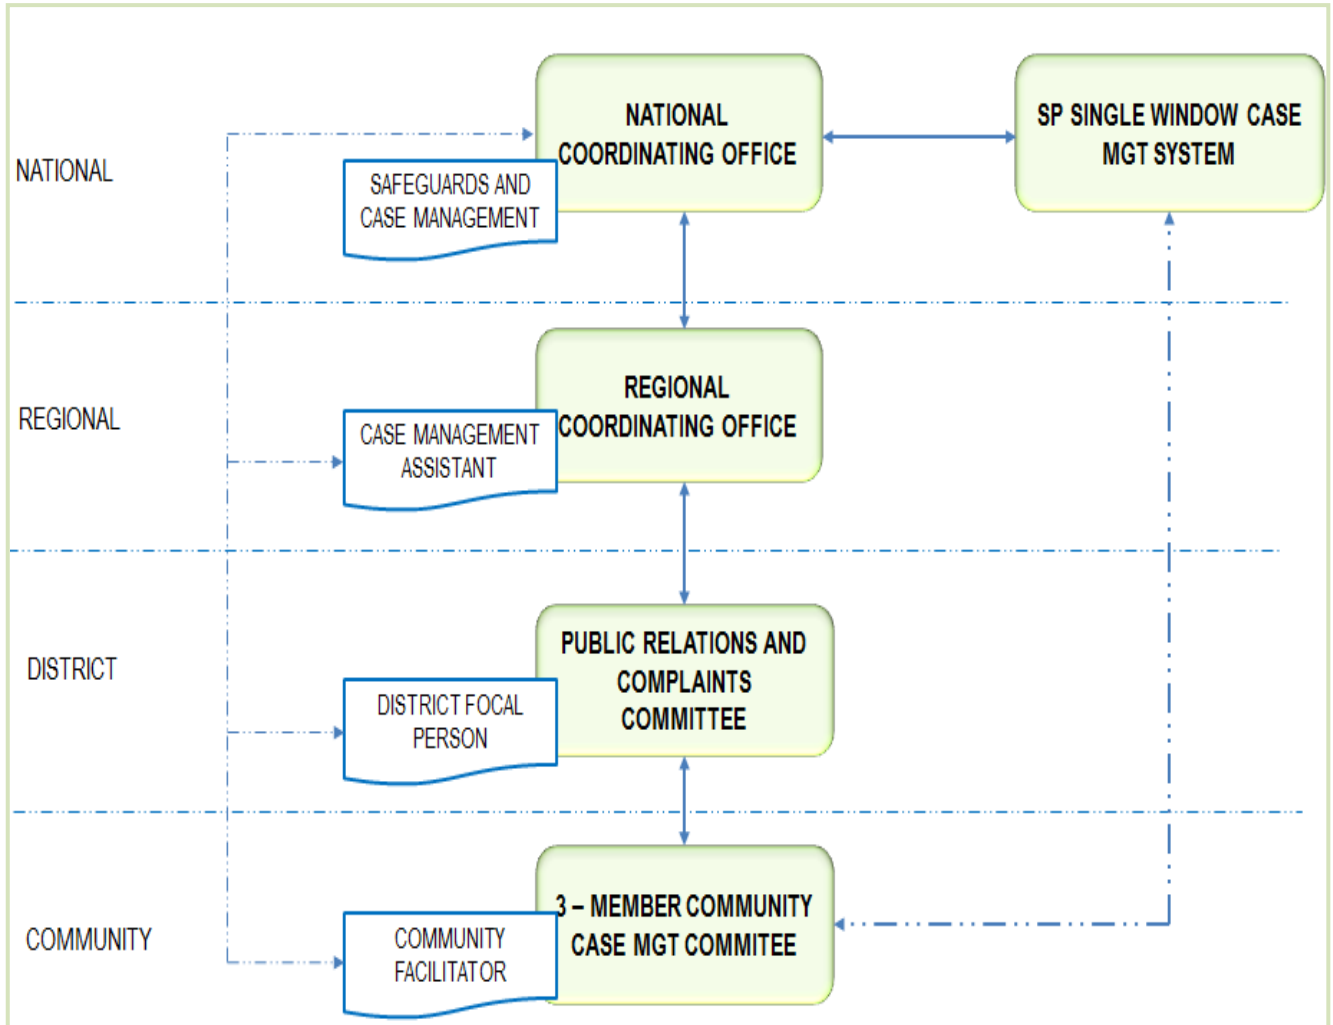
NATIONAL

NATIONAL COORDINATING OFFICE

SP SINGLE WINDOW CASE MGT SYSTEM

SAFEGUARDS AND CASE MANAGEMENT

REGIONAL

REGIONAL COORDINATING OFFICE

CASE MANAGEMENT ASSISTANT

DISTRICT

PUBLIC RELATIONS AND COMPLAINTS COMMITTEE

DISTRICT FOCAL PERSON

COMMUNITY

3 – MEMBER COMMUNITY CASE MGT COMMITEE

COMMUNITY FACILITATOR